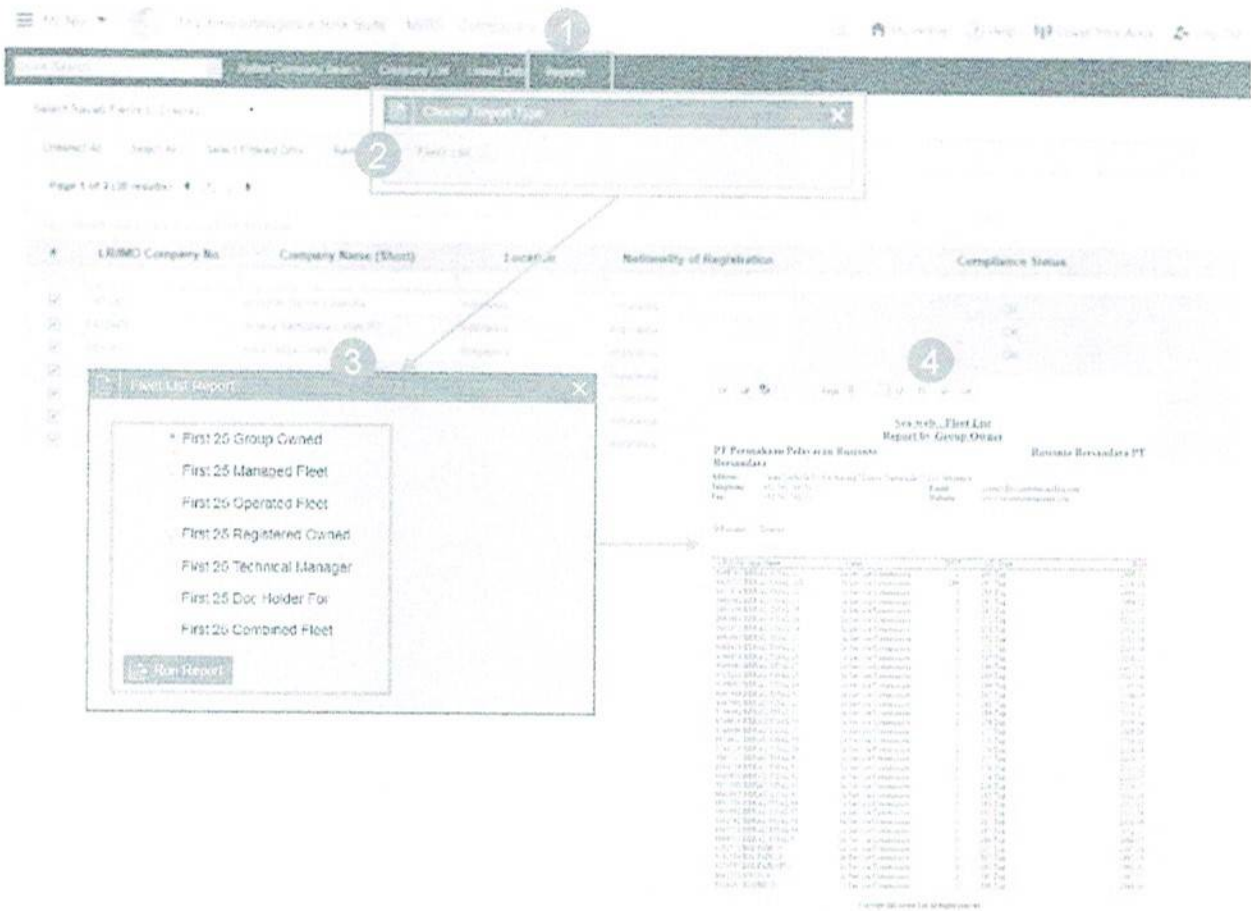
1

Quick Search    Refine Company Search    Company List    Linked Data    Reports

Choose Report Type

2

Fleet List

Select Navals Fleet List Display

Page 1 of 7 (35 results)

#    LR/IMO Company No.    Company Name (Short)    Location    Nationality of Registration    Compliance Status

3

Fleet List Report

First 25 Group Owned

First 25 Managed Fleet

First 25 Operated Fleet

First 25 Registered Owned

First 20 Technical Manager

First 25 Doc Holder For

First 25 Combined Fleet

Run Report

4

Sea-web - Fleet List

Report by Group Owner

PT Perusahaan Pelayaran Rusianto Bersaudara

Rusianto Bersaudara PT

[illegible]